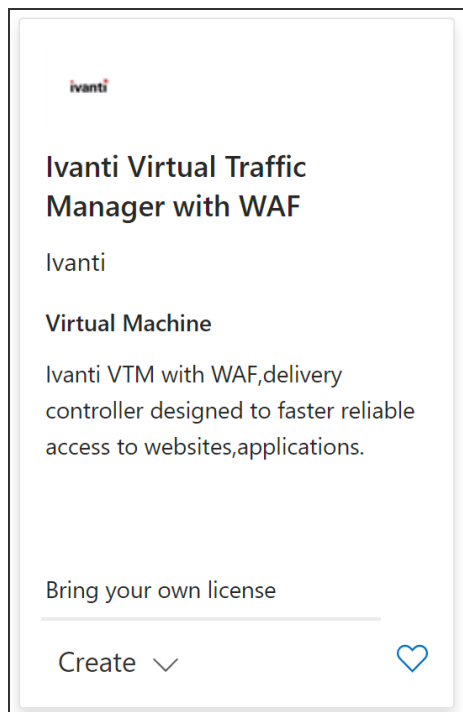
ivanti

Ivanti Virtual Traffic Manager with WAF

Ivanti

Virtual Machine

Ivanti VTM with WAF,delivery controller designed to faster reliable access to websites,applications.

Bring your own license

Create